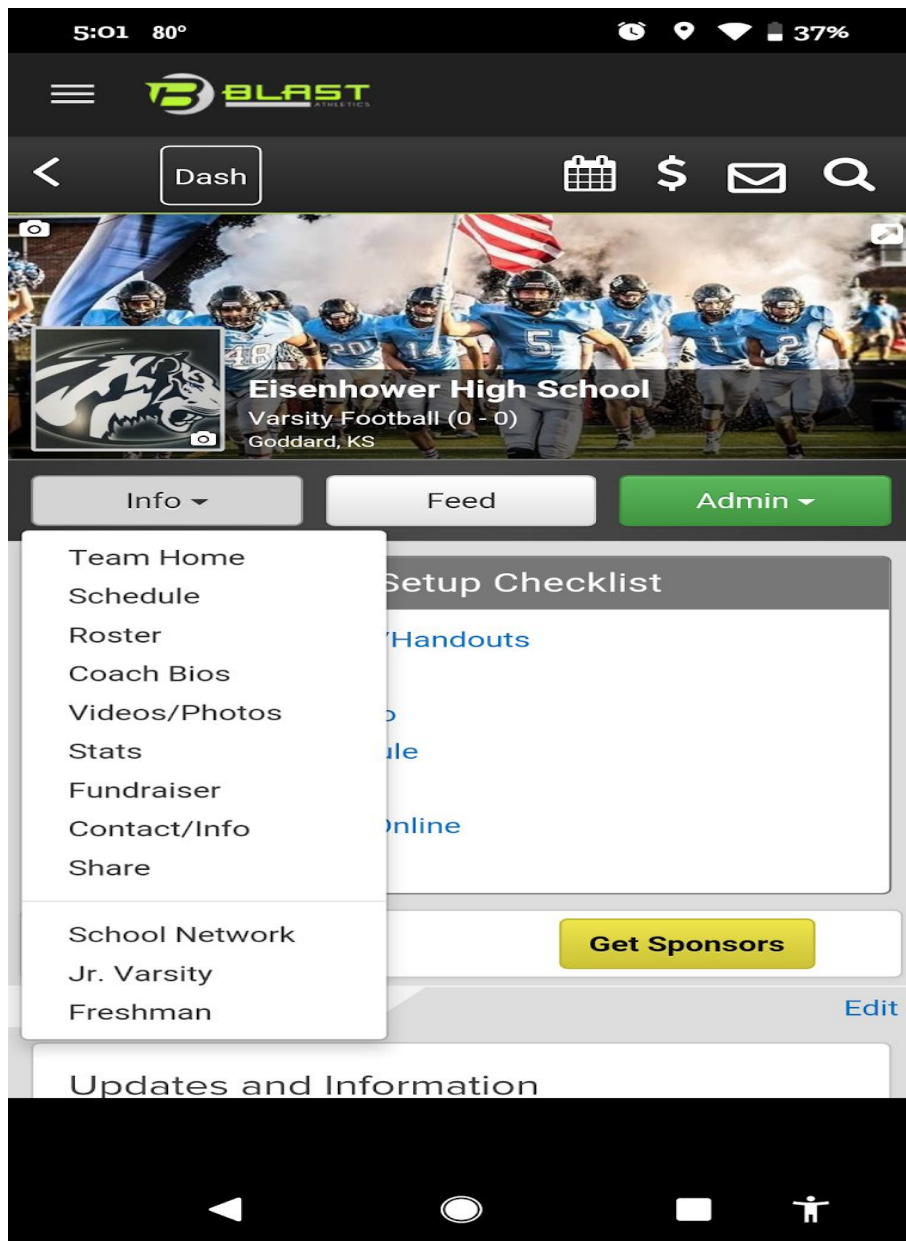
5:01 80°

37%

BLAST ATHLETICS

Dash

Eisenhower High School
Varsity Football (0 - 0)
Goddard, KS

Info

Feed

Admin

Team Home
Schedule
Roster
Coach Bios
Videos/Photos
Stats
Fundraiser
Contact/Info
Share

School Network
Jr. Varsity
Freshman

Setup Checklist

/Handouts

o

ule

Online

Get Sponsors

Edit

Updates and Information